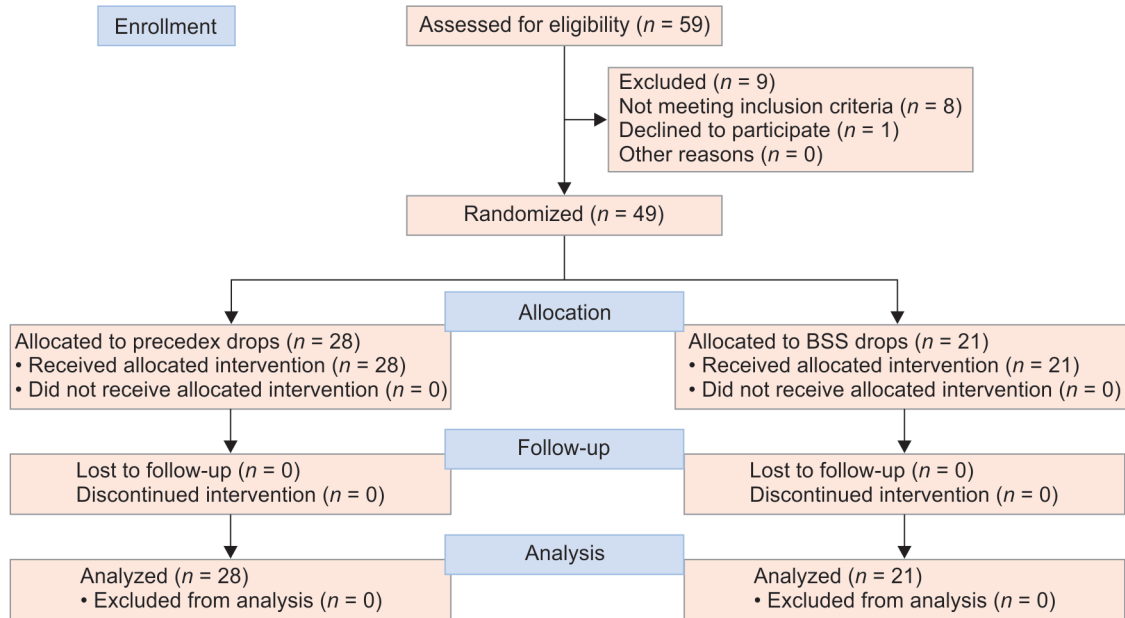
Enrollment

Assessed for eligibility ($n$ = 59)

Excluded ($n$ = 9)
Not meeting inclusion criteria ($n$ = 8)
Declined to participate ($n$ = 1)
Other reasons ($n$ = 0)

Randomized ($n$ = 49)

Allocation

Allocated to precedex drops ($n$ = 28)
• Received allocated intervention ($n$ = 28)
• Did not receive allocated intervention ($n$ = 0)

Allocated to BSS drops ($n$ = 21)
• Received allocated intervention ($n$ = 21)
• Did not receive allocated intervention ($n$ = 0)

Follow-up

Lost to follow-up ($n$ = 0)
Discontinued intervention ($n$ = 0)

Lost to follow-up ($n$ = 0)
Discontinued intervention ($n$ = 0)

Analysis

Analyzed ($n$ = 28)
• Excluded from analysis ($n$ = 0)

Analyzed ($n$ = 21)
• Excluded from analysis ($n$ = 0)